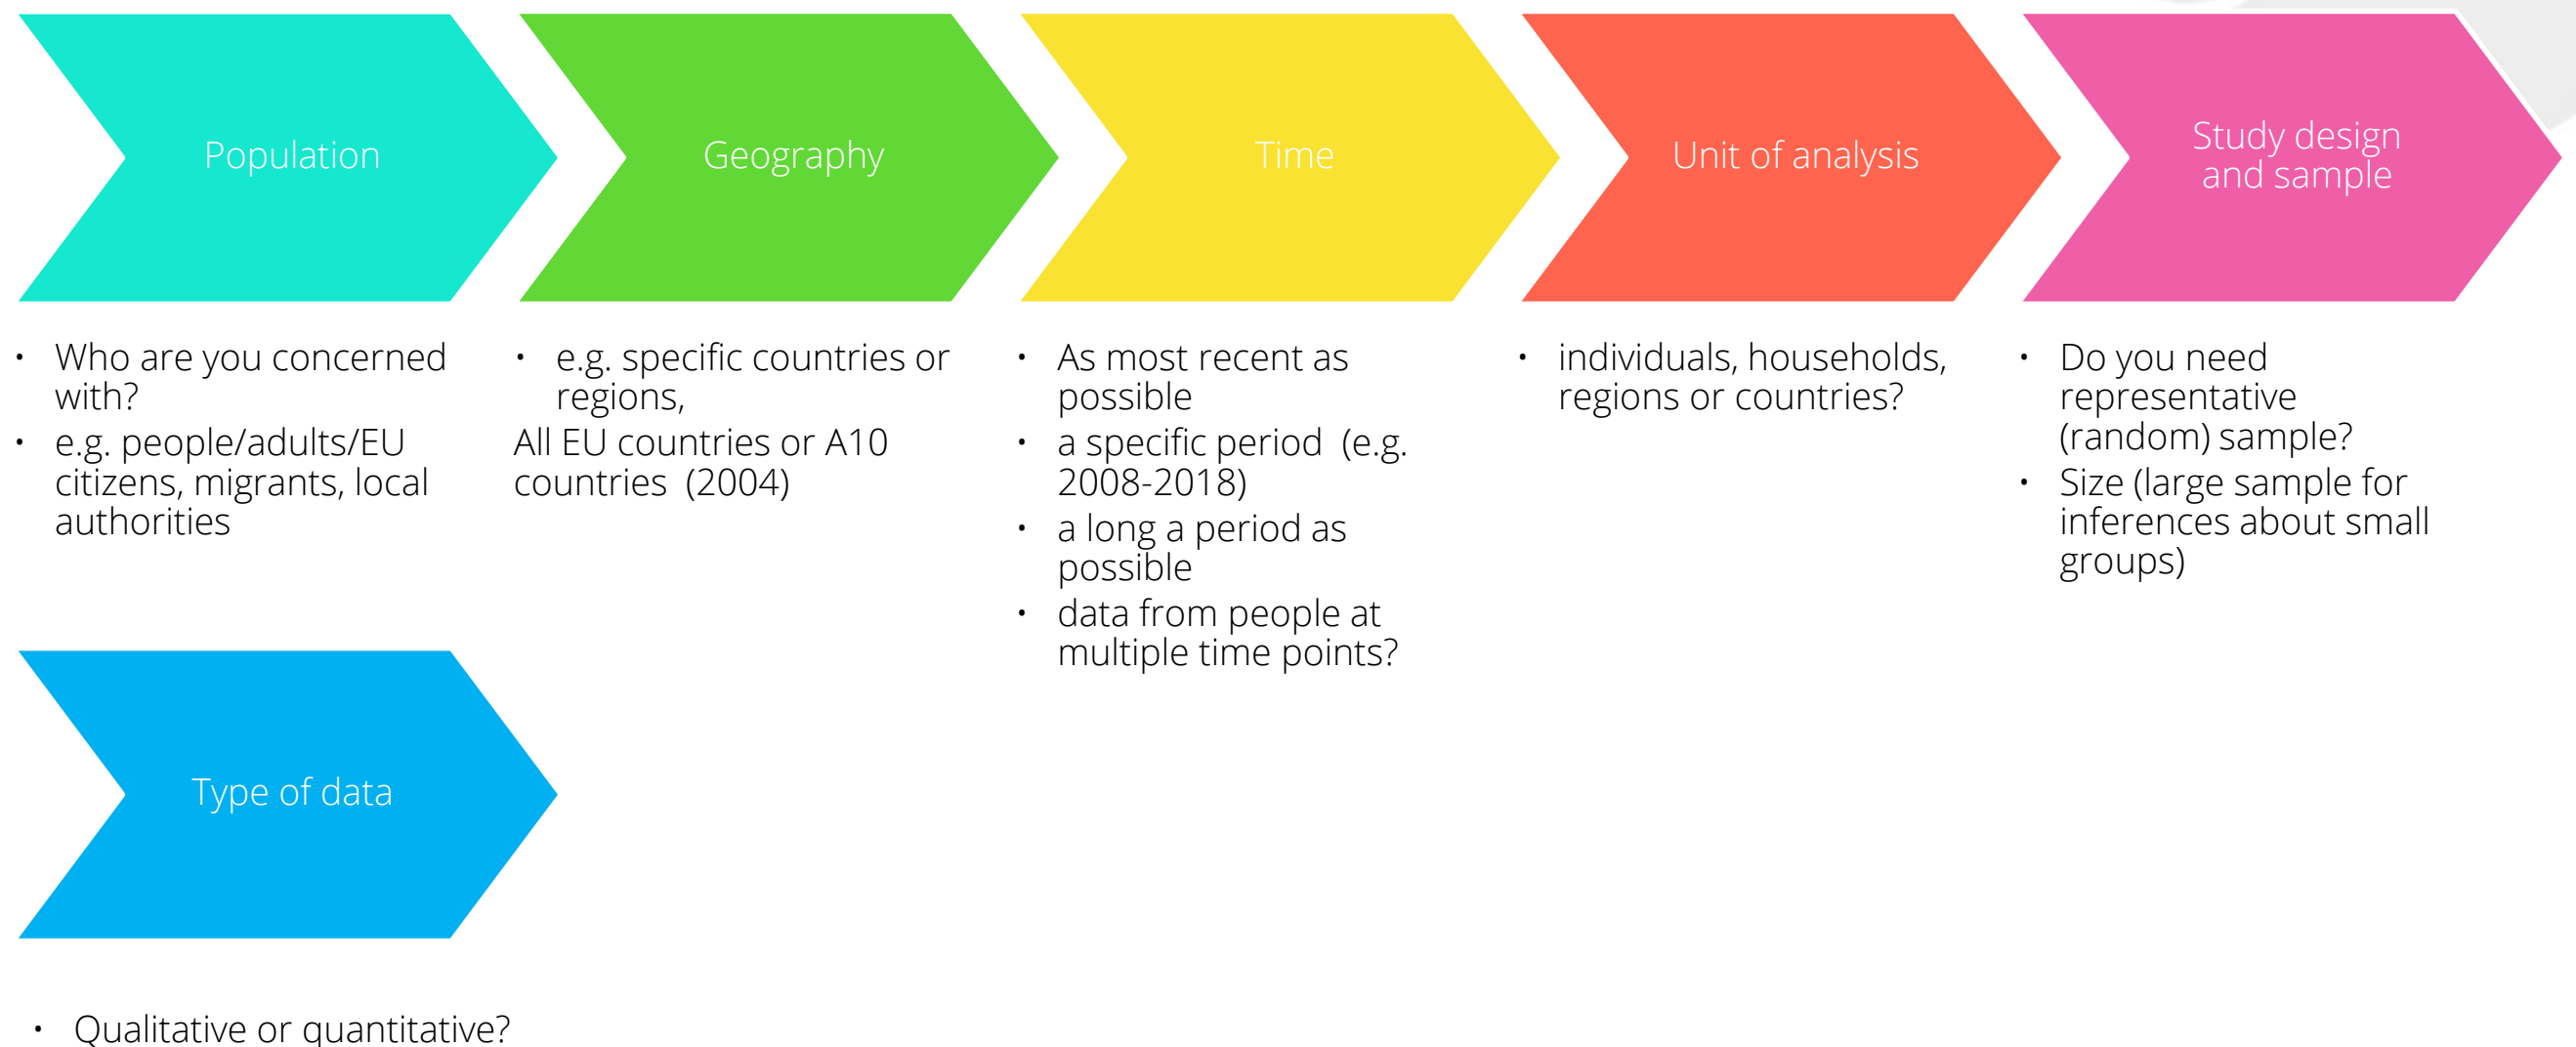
Population

- Who are you concerned with?
- e.g. people/adults/EU citizens, migrants, local authorities

Geography

- e.g. specific countries or regions,

All EU countries or A10 countries (2004)

Time

- As most recent as possible
- a specific period (e.g. 2008-2018)
- a long a period as possible
- data from people at multiple time points?

Unit of analysis

- individuals, households, regions or countries?

Study design and sample

- Do you need representative (random) sample?
- Size (large sample for inferences about small groups)

Type of data

- Qualitative or quantitative?